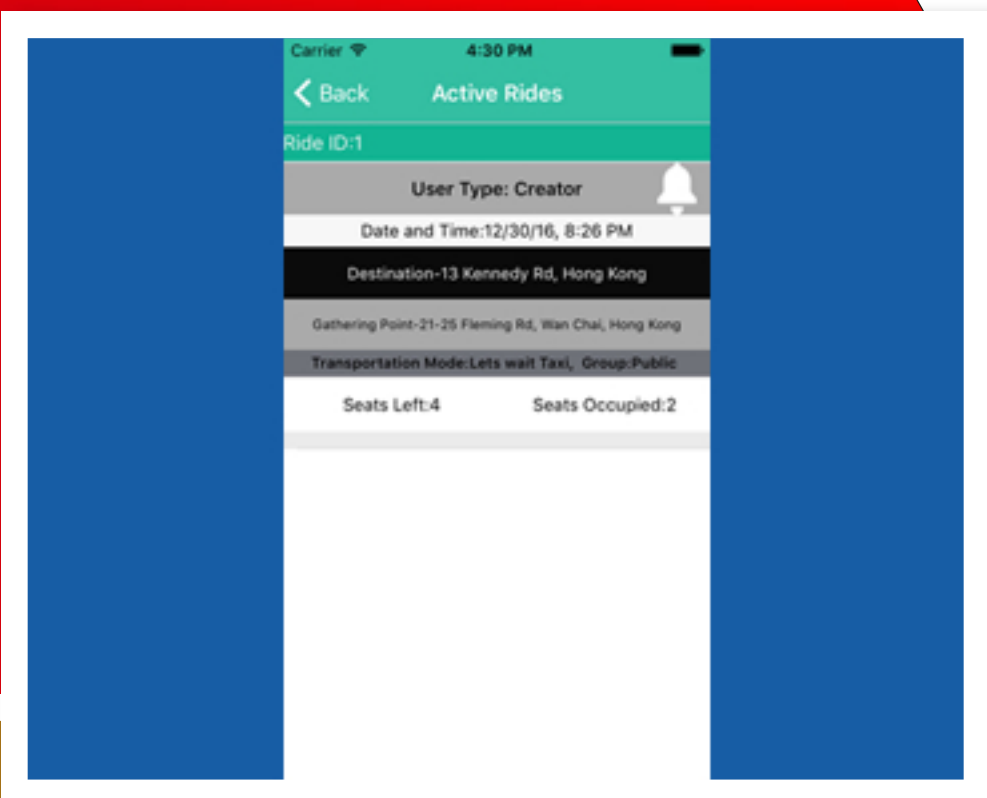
Carrier 4:30 PM

Back Active Rides

Ride ID:1

User Type: Creator

Date and Time:12/30/16, 8:26 PM

Destination-13 Kennedy Rd, Hong Kong

Gathering Point-21-25 Fleming Rd, Wan Chai, Hong Kong

Transportation Mode:Lets wait Taxi, Group:Public

Seats Left:4 Seats Occupied:2